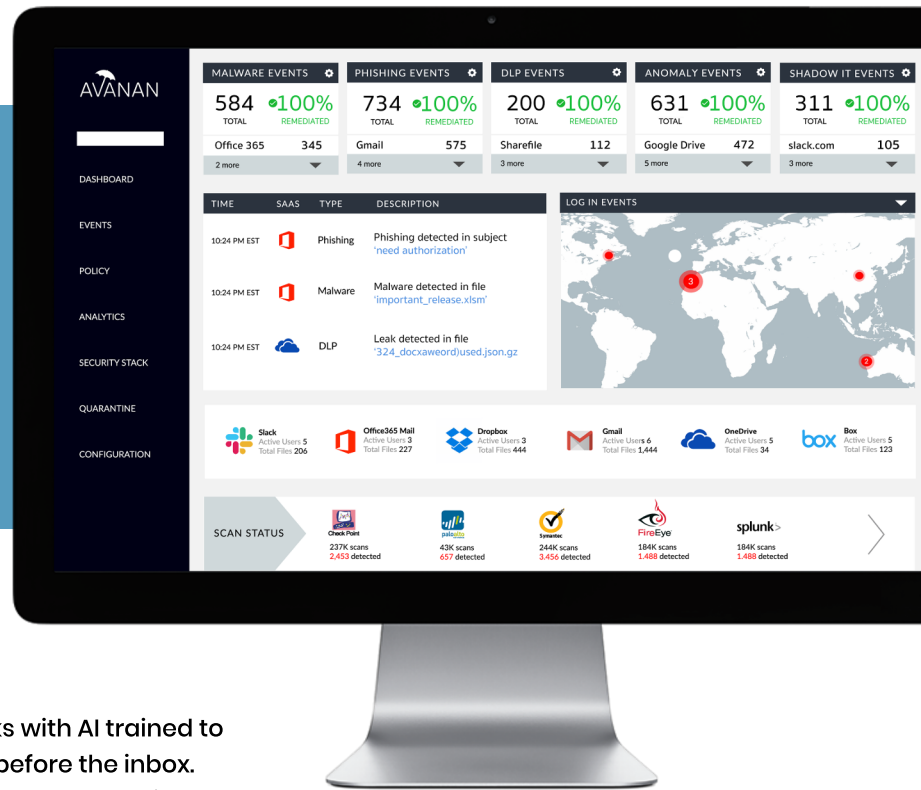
AVANAN

DASHBOARD

EVENTS

POLICY

ANALYTICS

SECURITY STACK

QUARANTINE

CONFIGURATION

MALWARE EVENTS
584 TOTAL
100% REMEDIATED
Office 365 345
2 more

PHISHING EVENTS
734 TOTAL
100% REMEDIATED
Gmail 575
4 more

DLP EVENTS
200 TOTAL
100% REMEDIATED
Sharefile 112
3 more

ANOMALY EVENTS
631 TOTAL
100% REMEDIATED
Google Drive 472
5 more

SHADOW IT EVENTS
311 TOTAL
100% REMEDIATED
slack.com 105
3 more

| TIME | SAAS | TYPE | DESCRIPTION |
|---|---|---|---|
| 10:24 PM EST | | Phishing | Phishing detected in subject 'need authorization' |
| 10:24 PM EST | | Malware | Malware detected in file 'important_release.xlsm' |
| 10:24 PM EST | | DLP | Leak detected in file '324_docxaweord)used.json.gz |

LOG IN EVENTS
3
2

Slack Active Users 5 Total Files 206
Office365 Mail Active Users 3 Total Files 227
Dropbox Active Users 3 Total Files 444
Gmail Active Users 6 Total Files 1,444
OneDrive Active Users 5 Total Files 34
box Box Active Users 5 Total Files 123

SCAN STATUS
Check Point 237K scans 2,453 detected
paloalto 43K scans 657 detected
Symantec 244K scans 3,456 detected
FireEye 184K scans 1,488 detected
splunk> 184K scans 1,488 detected

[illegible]s with AI trained to
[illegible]before the inbox.